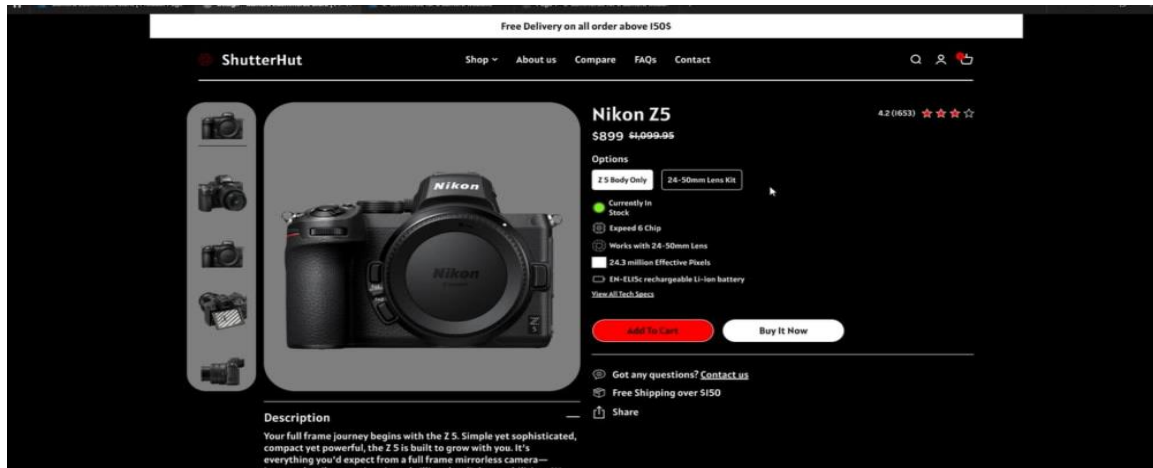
Free Delivery on all order above 150$

ShutterHut

Shop About us Compare FAQs Contact

Nikon

Nikon

Nikon Z5

4.2 (1653)

$899 $1,099.95

Options

Z 5 Body Only

24-50mm Lens Kit

Currently In Stock

Expeed 6 Chip

Works with 24-50mm Lens

24.3 million Effective Pixels

EN-EL15c rechargeable Li-ion battery

View All Tech Specs

Add To Cart

Buy It Now

Got any questions? Contact us

Free Shipping over $150

Share

Description

Your full frame journey begins with the Z 5. Simple yet sophisticated, compact yet powerful, the Z 5 is built to grow with you. It's everything you'd expect from a full frame mirrorless camera—